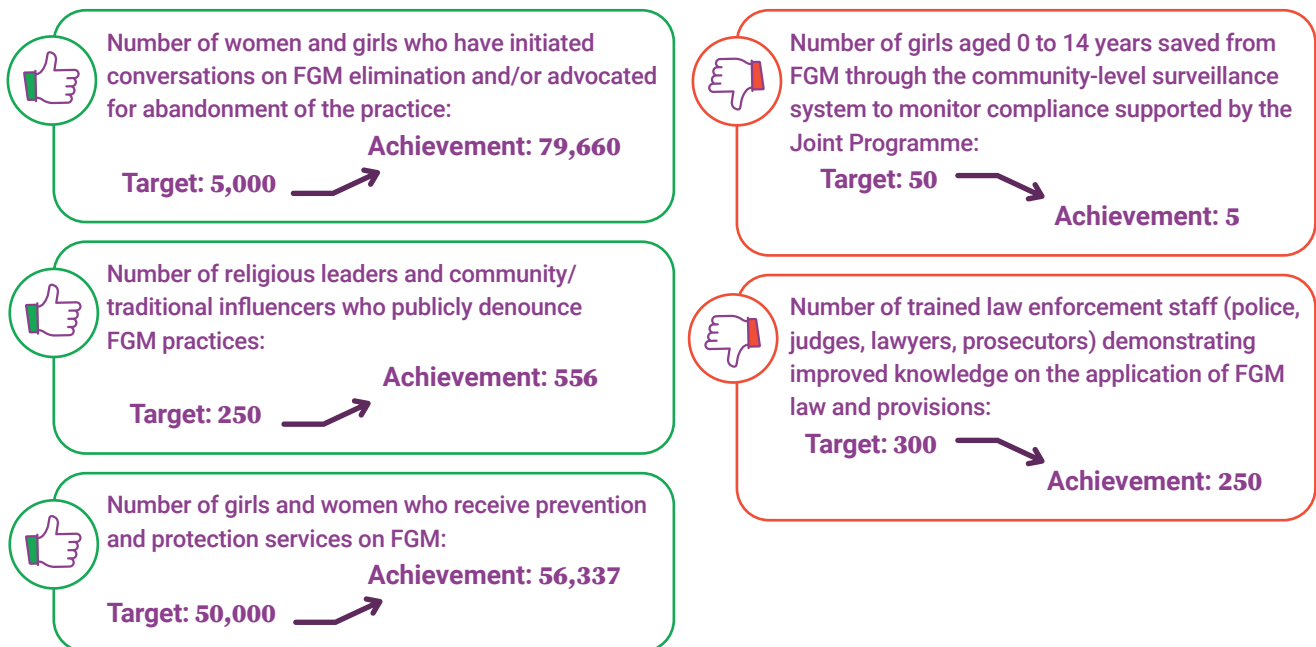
Number of women and girls who have initiated conversations on FGM elimination and/or advocated for abandonment of the practice:

Achievement: 79,660

Target: 5,000

Number of religious leaders and community/ traditional influencers who publicly denounce FGM practices:

Achievement: 556

Target: 250

Number of girls and women who receive prevention and protection services on FGM:

Achievement: 56,337

Target: 50,000

Number of girls aged 0 to 14 years saved from FGM through the community-level surveillance system to monitor compliance supported by the Joint Programme:

Target: 50

Achievement: 5

Number of trained law enforcement staff (police, judges, lawyers, prosecutors) demonstrating improved knowledge on the application of FGM law and provisions:

Target: 300

Achievement: 250